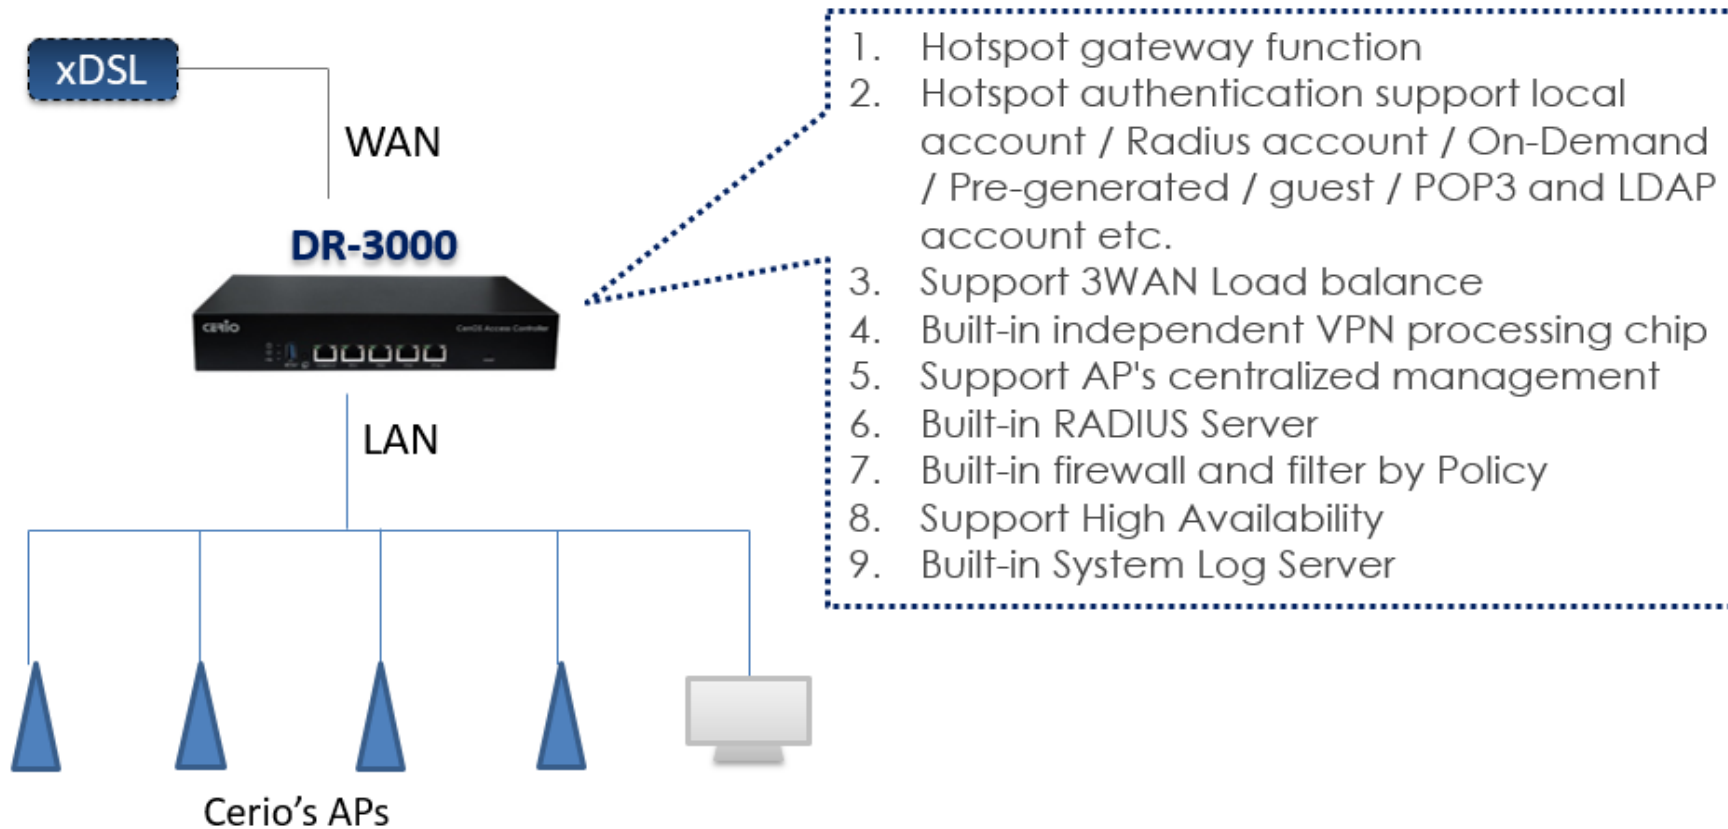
xDSL

WAN

DR-3000

cerio

CeriOS Access Controller

LAN

Cerio's APs

1. Hotspot gateway function
2. Hotspot authentication support local account / Radius account / On-Demand / Pre-generated / guest / POP3 and LDAP account etc.
3. Support 3WAN Load balance
4. Built-in independent VPN processing chip
5. Support AP's centralized management
6. Built-in RADIUS Server
7. Built-in firewall and filter by Policy
8. Support High Availability
9. Built-in System Log Server